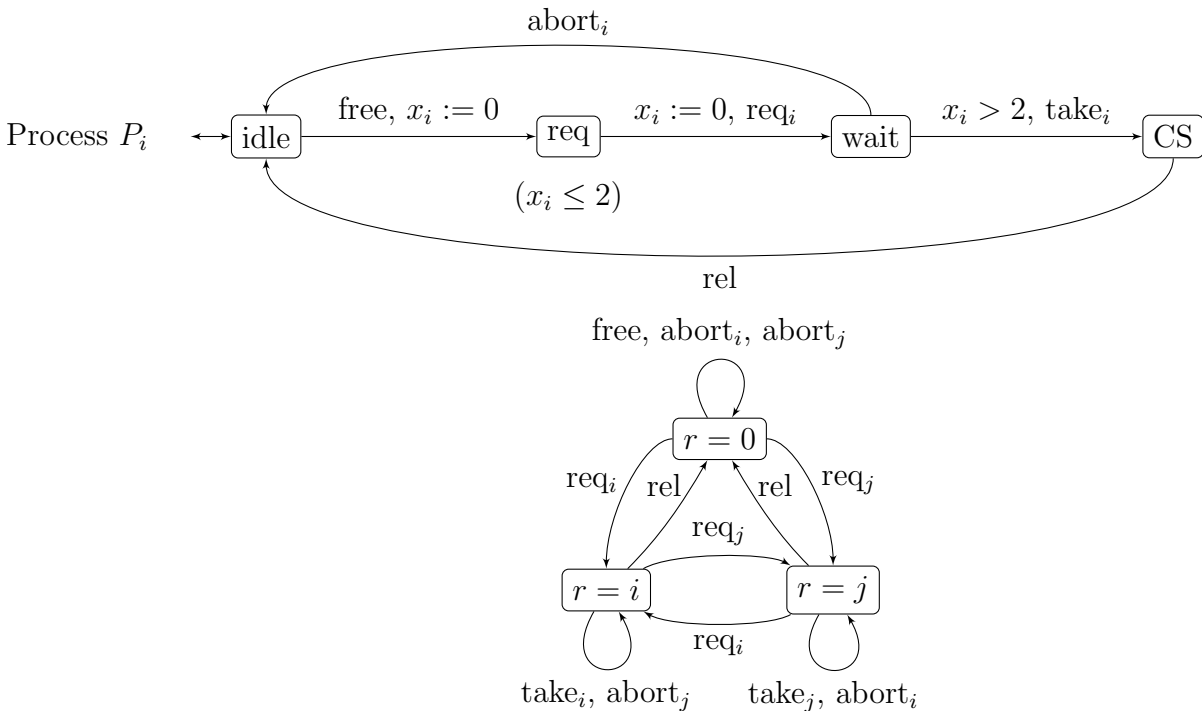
$\text{abort}_i$

Process $P_i$

idle

free, $x_i := 0$

req

$x_i := 0$, $\text{req}_i$

wait

$x_i > 2$, $\text{take}_i$

CS

$(x_i \leq 2)$

rel

free, $\text{abort}_i$, $\text{abort}_j$

$r = 0$

$\text{req}_i$

rel

rel

$\text{req}_j$

$\text{req}_j$

$r = i$

$r = j$

$\text{req}_i$

$\text{take}_i$, $\text{abort}_j$

$\text{take}_j$, $\text{abort}_i$